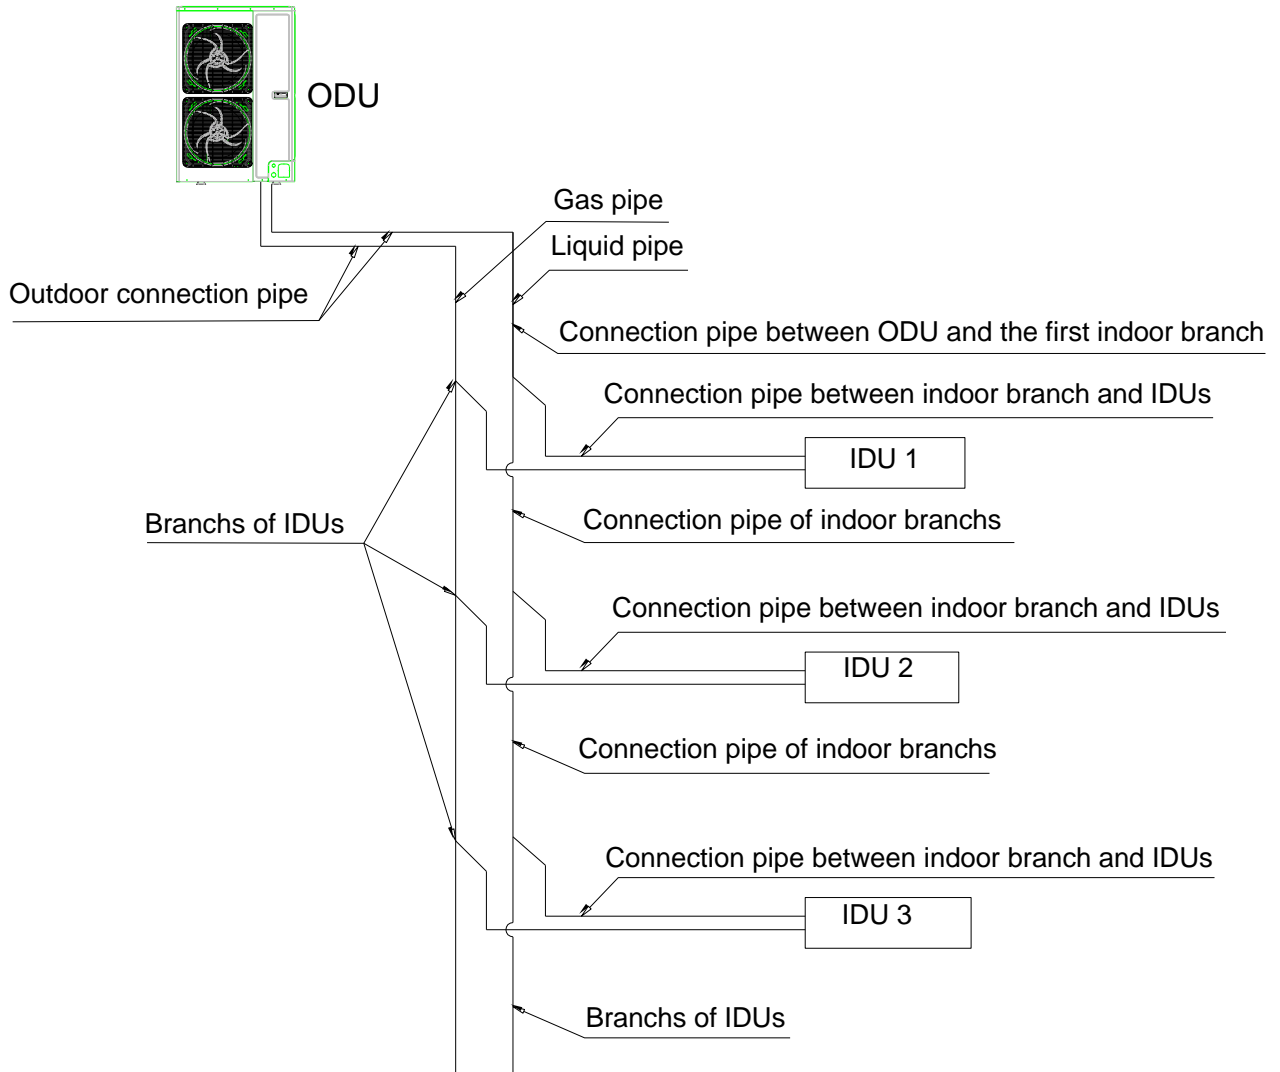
ODU

Gas pipe

Liquid pipe

Outdoor connection pipe

Connection pipe between ODU and the first indoor branch

Connection pipe between indoor branch and IDUs

IDU 1

Branchs of IDUs

Connection pipe of indoor branchs

Connection pipe between indoor branch and IDUs

IDU 2

Connection pipe of indoor branchs

Connection pipe between indoor branch and IDUs

IDU 3

Branchs of IDUs